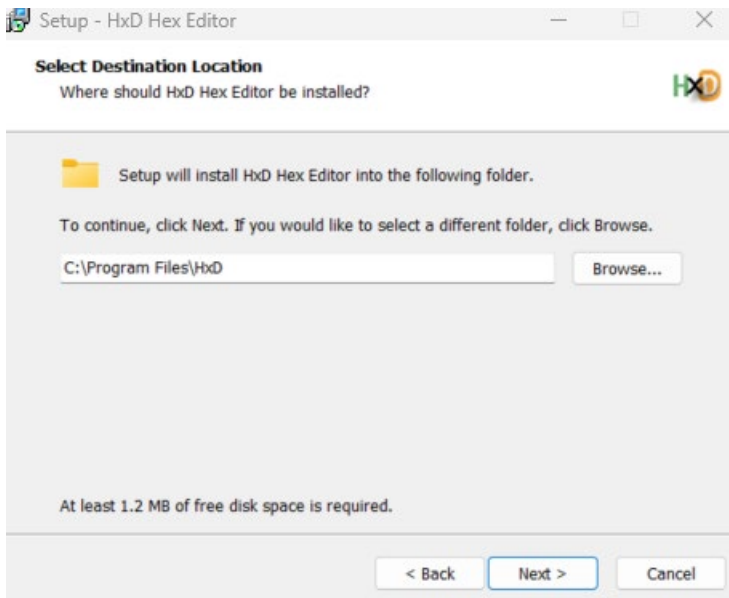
Setup - HxD Hex Editor

Select Destination Location
Where should HxD Hex Editor be installed?

HxD

Setup will install HxD Hex Editor into the following folder.

To continue, click Next. If you would like to select a different folder, click Browse.

C:\Program Files\HxD

Browse...

At least 1.2 MB of free disk space is required.

< Back

Next >

Cancel